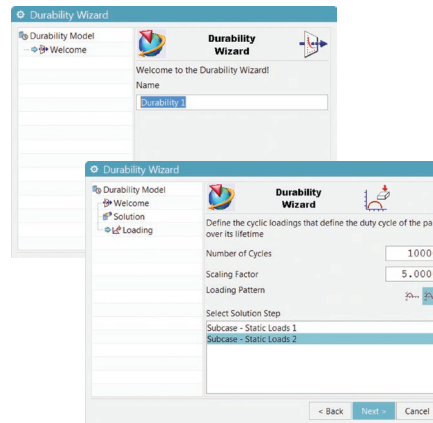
Durability Wizard

Durability Model
Welcome

Durability Wizard

Welcome to the Durability Wizard!
Name
Durability 1

Durability Wizard

Durability Model
Welcome
Solution
Loading

Durability Wizard

Define the cyclic loadings that define the duty cycle of the pa over its lifetime

Number of Cycles 1000
Scaling Factor 5.000
Loading Pattern

Select Solution Step
Subcase - Static Loads 1
Subcase - Static Loads 2

< Back Next > Cancel